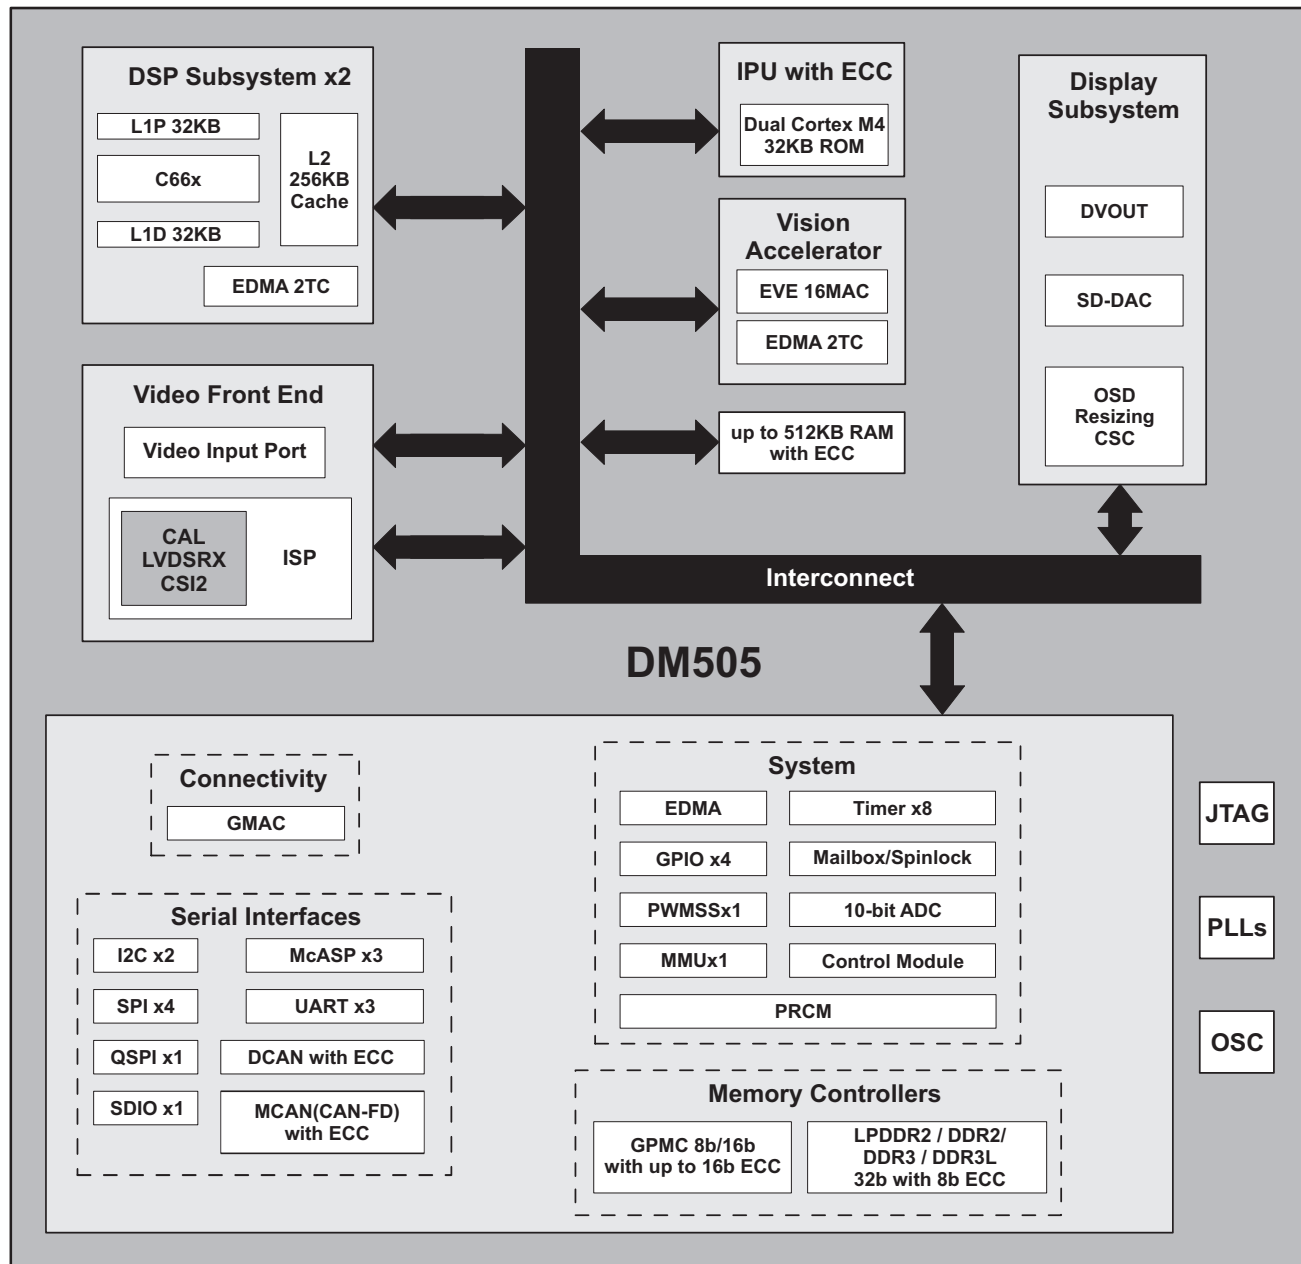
DSP Subsystem x2

L1P 32KB

C66x

L1D 32KB

L2 256KB Cache

EDMA 2TC

IPU with ECC

Dual Cortex M4 32KB ROM

Vision Accelerator

EVE 16MAC

EDMA 2TC

Display Subsystem

DVOUT

SD-DAC

OSD Resizing CSC

Video Front End

Video Input Port

CAL LVDSRX CSI2

ISP

up to 512KB RAM with ECC

Interconnect

DM505

Connectivity

GMAC

Serial Interfaces

I2C x2

McASP x3

SPI x4

UART x3

QSPI x1

DCAN with ECC

SDIO x1

MCAN(CAN-FD) with ECC

System

EDMA

Timer x8

GPIO x4

Mailbox/Spinlock

PWMSSx1

10-bit ADC

MMUx1

Control Module

PRCM

Memory Controllers

GPMC 8b/16b with up to 16b ECC

LPDDR2 / DDR2/ DDR3 / DDR3L 32b with 8b ECC

JTAG

PLLs

OSC